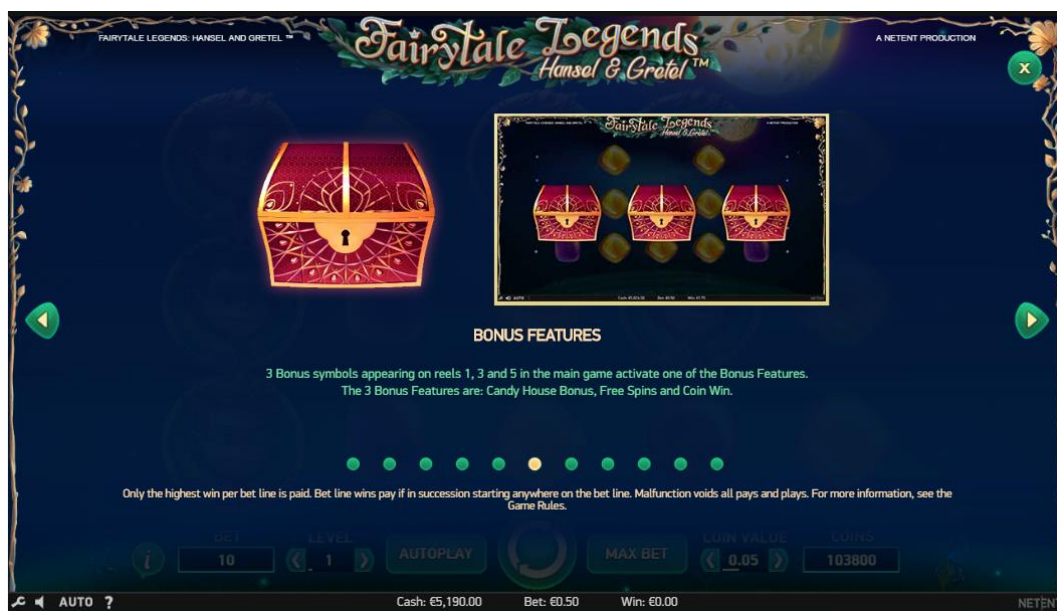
FAIRYTALE LEGENDS: HANSEL AND GRETEL ™

Fairytale Legends Hansel & Gretel™

A NETENT PRODUCTION

X

BONUS FEATURES

3 Bonus symbols appearing on reels 1, 3 and 5 in the main game activate one of the Bonus Features. The 3 Bonus Features are: Candy House Bonus, Free Spins and Coin Win.

Only the highest win per bet line is paid. Bet line wins pay if in succession starting anywhere on the bet line. Malfunction voids all pays and plays. For more information, see the Game Rules.

BET 10 LEVEL 1 AUTOPLAY MAX BET COIN VALUE 0.05 COINS 103800

AUTO ?

Cash: €5,190.00 Bet: €0.50 Win: €0.00

NETENT